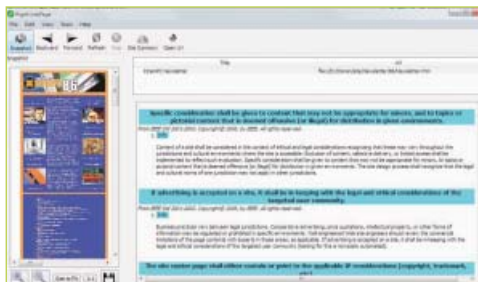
File Edit View Tools Help

Snapshot Backward Forward Refresh Stop Site Summary Open Url

Title

Url

Specific consideration shall be given to content that may not be appropriate for minors, and to topics or pictorial content that is deemed offensive (or illegal) for distribution in given environments.

If advertising is accepted on a site, it shall be in keeping with the legal and ethical considerations of the targeted user community.

The site roster page shall either contain or point to the applicable IP considerations (copyright, trademark, etc).

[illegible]